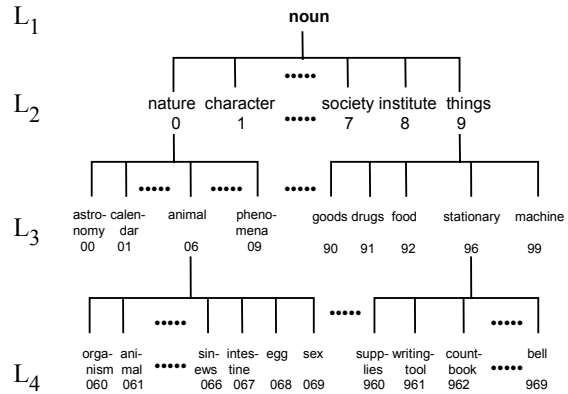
$L_1$

noun

$L_2$

nature 0
character 1
•••••
society 7
institute 8
things 9

$L_3$

astronomy 00
calendar 01
•••••
animal 06
•••••
phenomena 09
•••••
goods 90
drugs 91
food 92
stationary 96
machine 99

$L_4$

organism 060
animal 061
•••••
sinews 066
intestine 067
egg 068
sex 069
•••••
supplies 960
writing-tool 961
count-book 962
•••••
bell 969